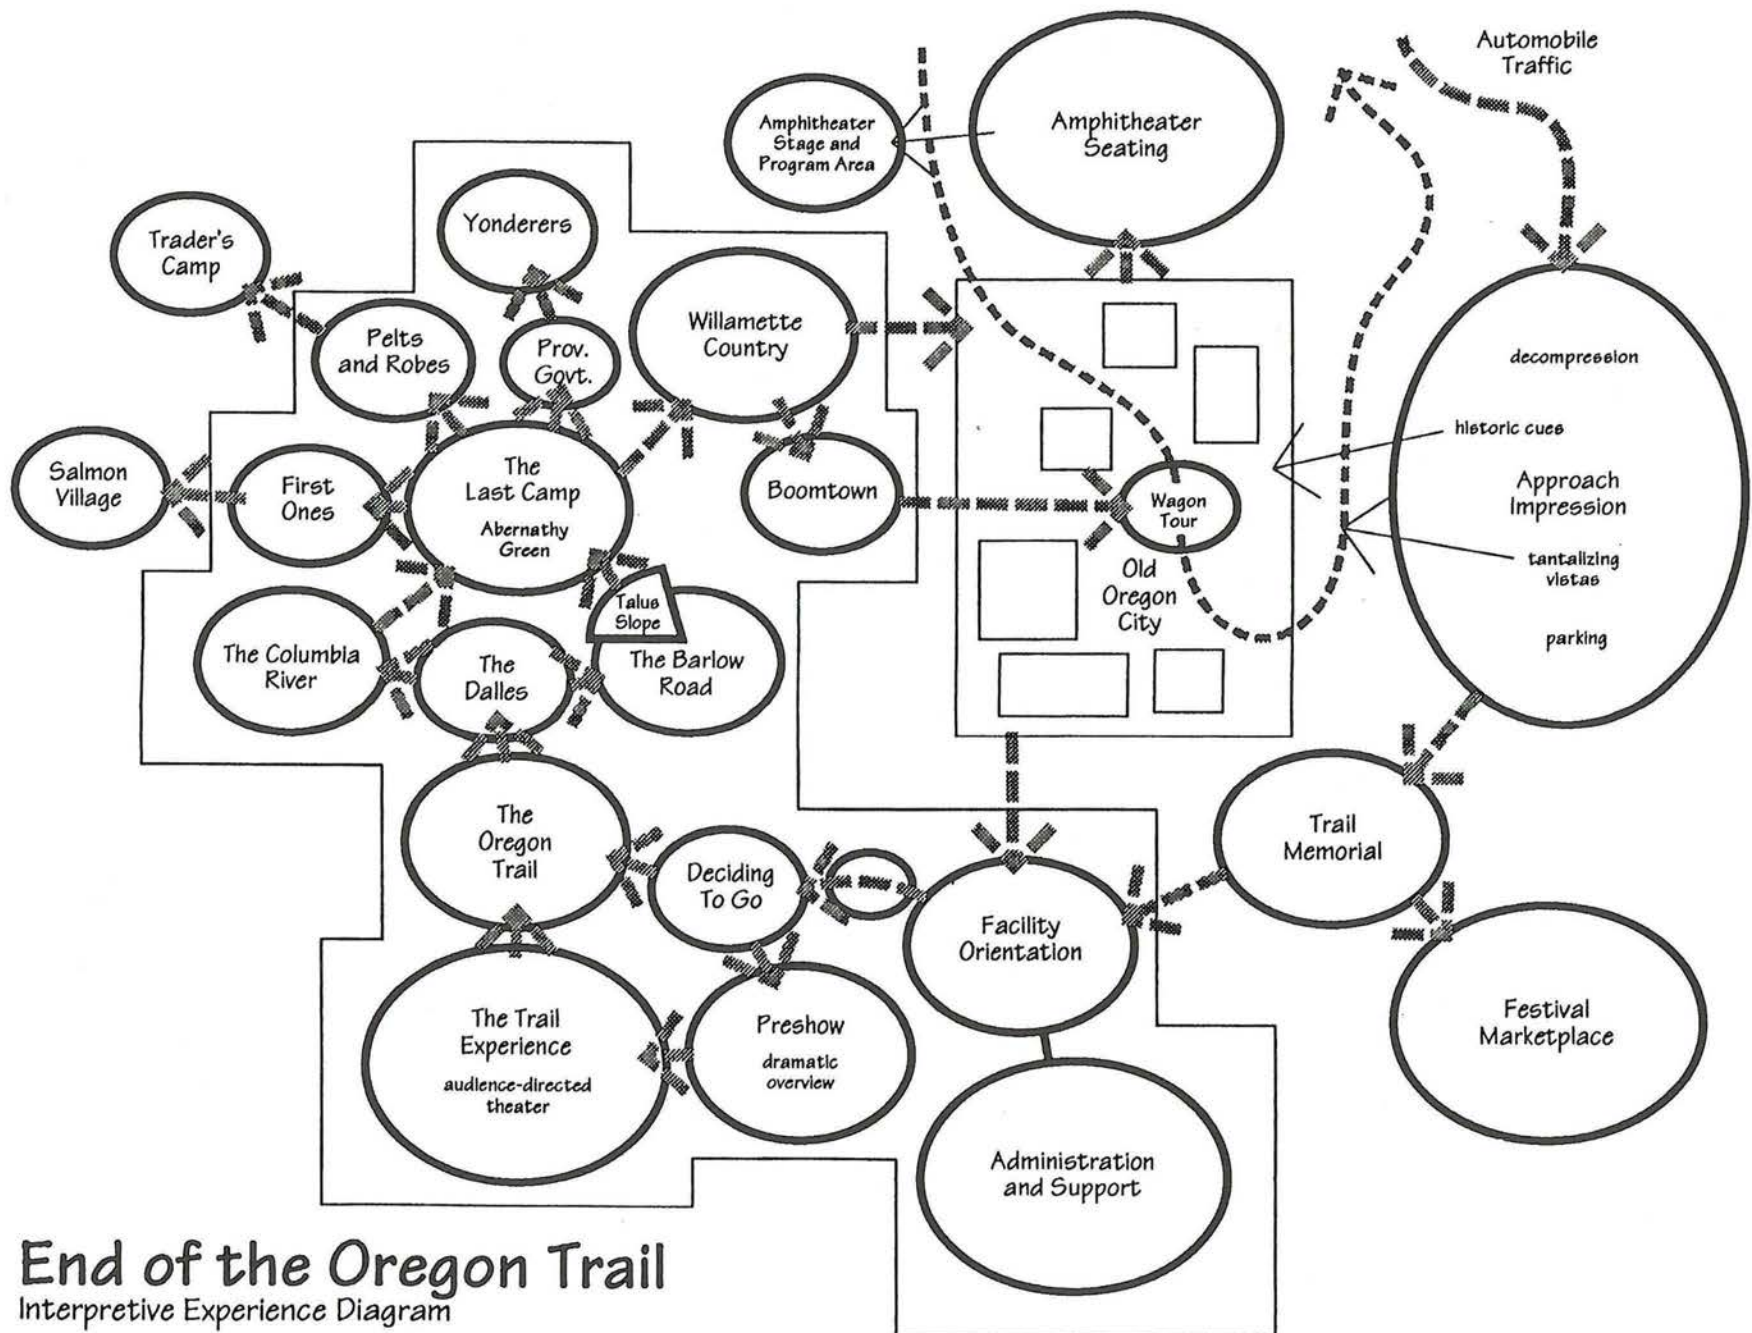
Automobile Traffic

Amphitheater Stage and Program Area

Amphitheater Seating

Trader's Camp

Yonderers

Pelts and Robes

Prov. Govt.

Willamette Country

decompression

historic cues

Approach Impression

tantalizing vistas

parking

Salmon Village

First Ones

The Last Camp

Abernathy Green

Boomtown

Wagon Tour

Old Oregon City

Talus Slope

The Columbia River

The Dalles

The Barlow Road

The Oregon Trail

Deciding To Go

Facility Orientation

Trail Memorial

Festival Marketplace

The Trail Experience

audience-directed theater

Preshow

dramatic overview

Administration and Support

End of the Oregon Trail

Interpretive Experience Diagram